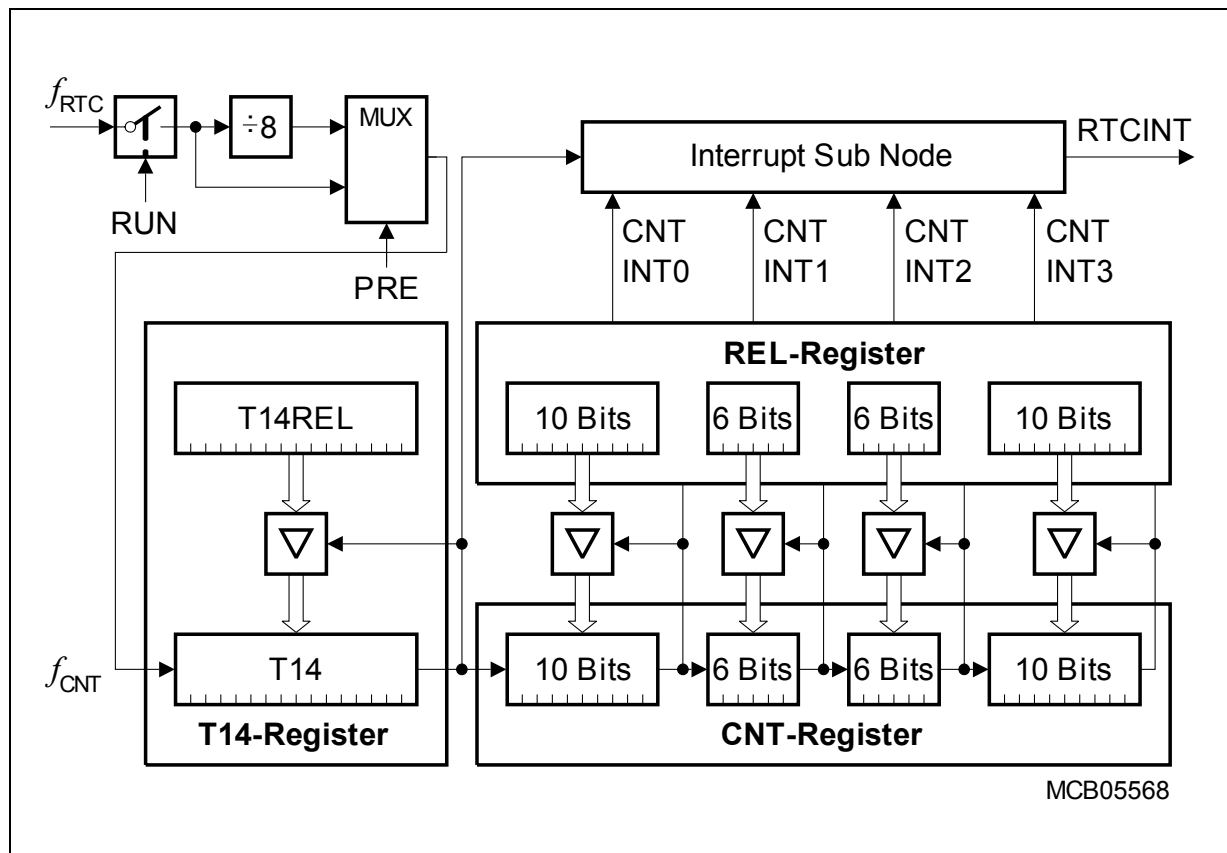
$f_{RTC}$

RUN

$\div 8$

MUX

PRE

Interrupt Sub Node

RTCINT

CNT INT0

CNT INT1

CNT INT2

CNT INT3

REL-Register

10 Bits

6 Bits

6 Bits

10 Bits

T14REL

T14

$f_{CNT}$

T14-Register

10 Bits

6 Bits

6 Bits

10 Bits

CNT-Register

MCB05568